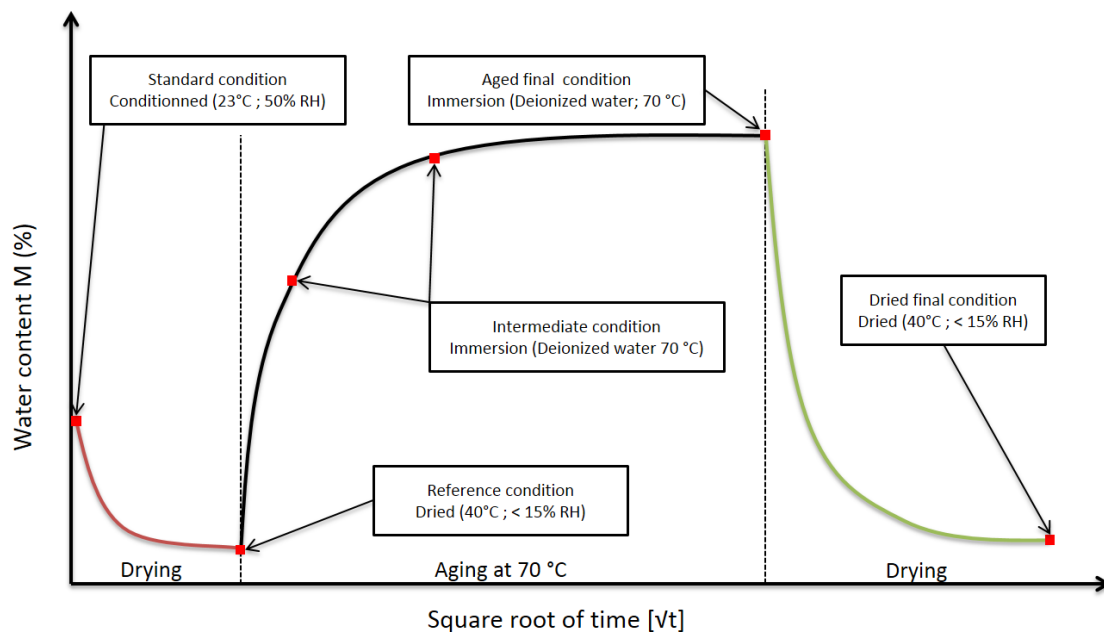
Standard condition
Conditionned (23°C ; 50% RH)

Aged final condition
Immersion (Deionized water; 70 °C)

Water content M (%)

Intermediate condition
Immersion (Deionized water 70 °C)

Dried final condition
Dried (40°C ; < 15% RH)

Reference condition
Dried (40°C ; < 15% RH)

Drying

Aging at 70 °C

Drying

Square root of time [$\sqrt{t}$]